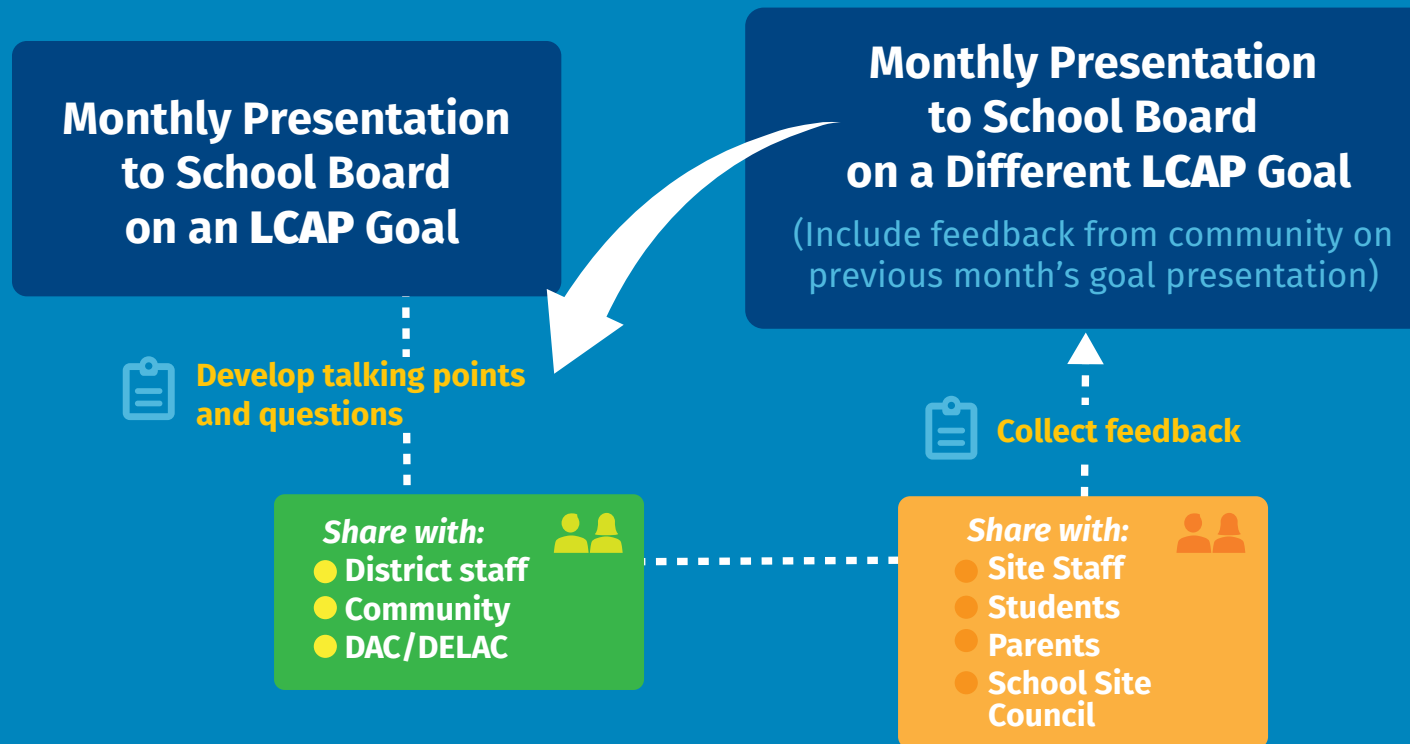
Monthly Presentation to School Board on an LCAP Goal

Monthly Presentation to School Board on a Different LCAP Goal

(Include feedback from community on previous month's goal presentation)

Develop talking points and questions

Collect feedback

Share with:
District staff
Community
DAC/DELAC

Share with:
Site Staff
Students
Parents
School Site Council